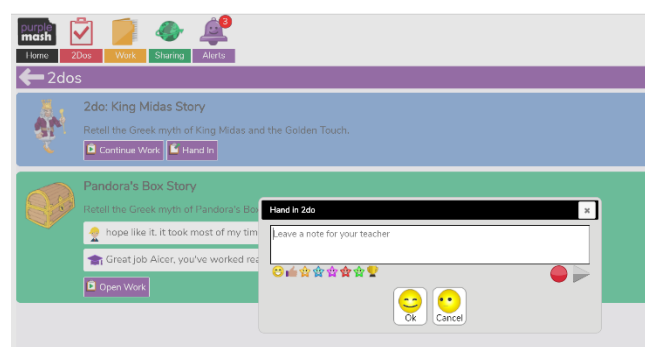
purple mash

Home 2Dos Work Sharing Alerts 3

2dos

2do: King Midas Story

Retell the Greek myth of King Midas and the Golden Touch.

Continue Work Hand In

Pandora's Box Story

Retell the Greek myth of Pandora's Box

hope like it, it took most of my tim

Great job Aicer, you've worked rea

Open Work

Hand in 2do

Leave a note for your teacher

Ok Cancel